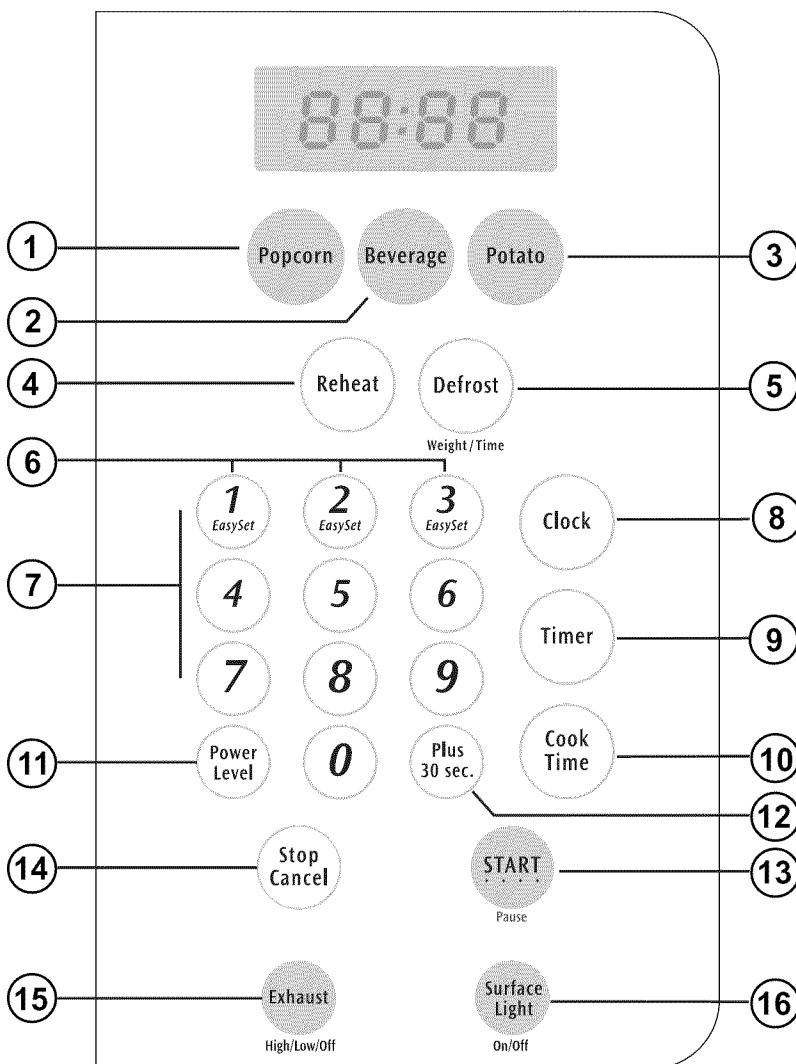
88:88

1 Popcorn Beverage Potato 3

2

4 Reheat Defrost 5

Weight / Time

6

1 EasySet 2 EasySet 3 EasySet Clock 8

7 4 5 6

Timer 9

7 8 9

11 Power Level 0 Plus 30 sec. Cook Time 10

12

14 Stop Cancel START 13

Pause

15 Exhaust Surface Light 16

High/Low/Off On/Off